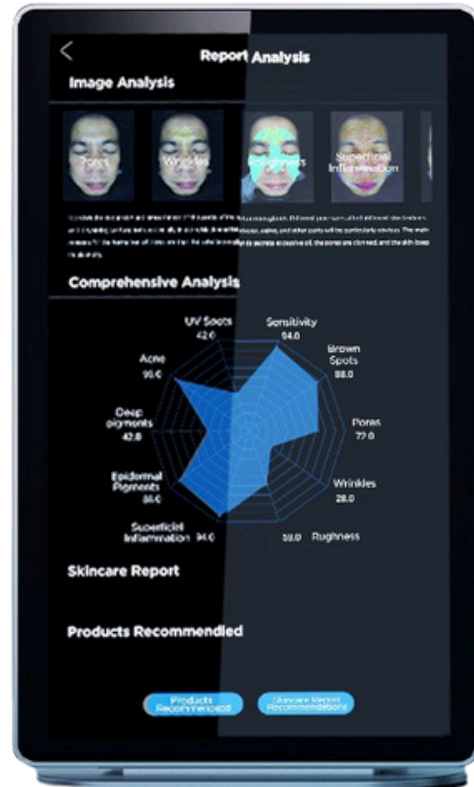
Report Analysis

Image Analysis

Pores

Wrinkles

Pigments

Superficial Inflammation

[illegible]

Comprehensive Analysis

UV Spots 42.0

Sensitivity 94.0

Brown Spots 88.0

Pores 72.0

Wrinkles 28.0

Rughness 59.0

Superficial Inflammation 94.0

Epidermal Pigments 86.0

Deep pigments 42.0

Acne 96.0

Skincare Report

Products Recommended

Products Recommended

Skincare Report Recommendations